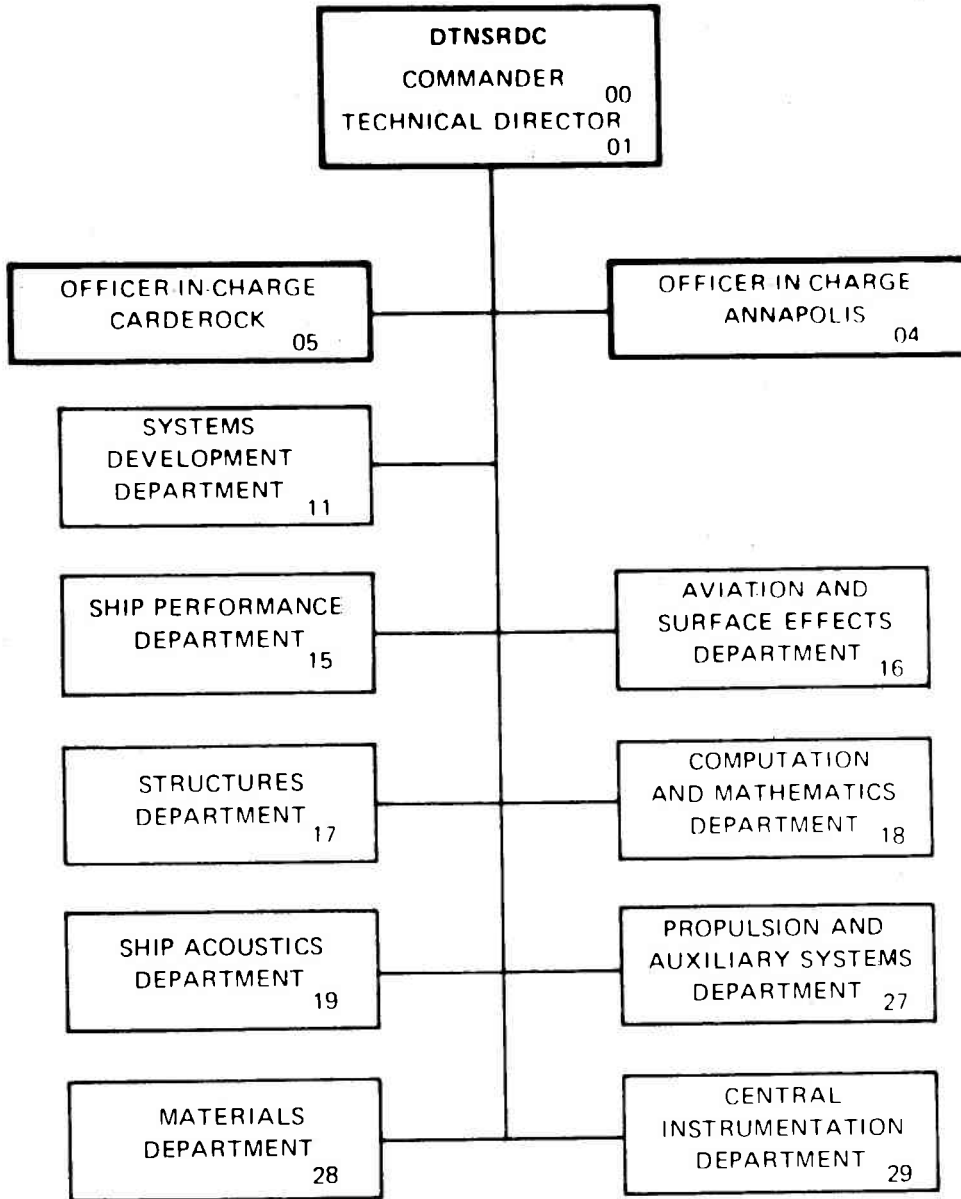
DTNSRDC
COMMANDER 00
TECHNICAL DIRECTOR 01

OFFICER-IN-CHARGE
CARDEROCK 05

OFFICER-IN-CHARGE
ANNAPOLIS 04

SYSTEMS
DEVELOPMENT
DEPARTMENT 11

SHIP PERFORMANCE
DEPARTMENT 15

AVIATION AND
SURFACE EFFECTS
DEPARTMENT 16

STRUCTURES
DEPARTMENT 17

COMPUTATION
AND MATHEMATICS
DEPARTMENT 18

SHIP ACOUSTICS
DEPARTMENT 19

PROPULSION AND
AUXILIARY SYSTEMS
DEPARTMENT 27

MATERIALS
DEPARTMENT 28

CENTRAL
INSTRUMENTATION
DEPARTMENT 29